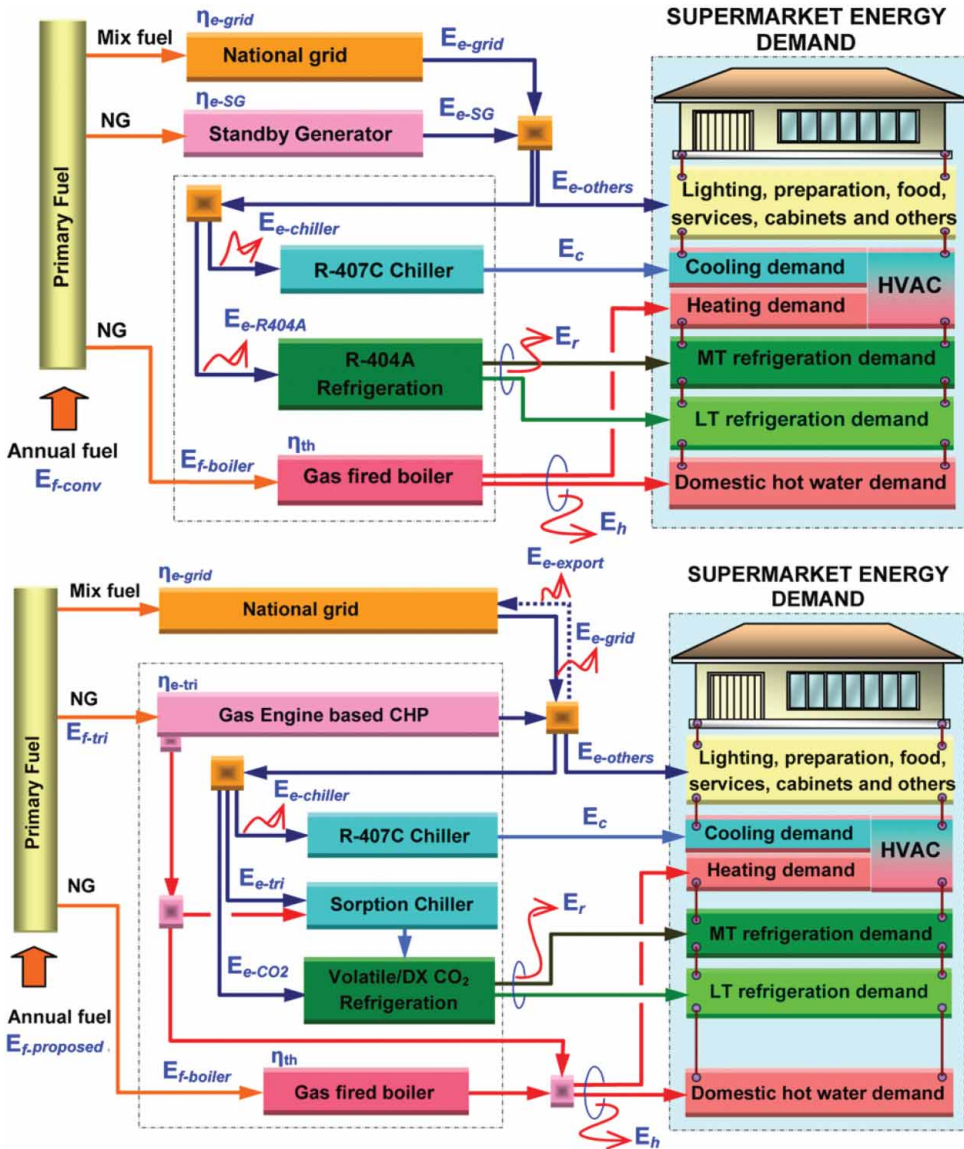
Primary Fuel

Mix fuel

$\eta_{e\text{-}grid}$

National grid

$E_{e\text{-}grid}$

NG

$\eta_{e\text{-}SG}$

Standby Generator

$E_{e\text{-}SG}$

SUPERMARKET ENERGY DEMAND

$E_{e\text{-}others}$

Lighting, preparation, food, services, cabinets and others

$E_{e\text{-}chiller}$

R-407C Chiller

$E_c$

Cooling demand

HVAC

Heating demand

NG

$E_{e\text{-}R404A}$

R-404A Refrigeration

$E_r$

MT refrigeration demand

LT refrigeration demand

Annual fuel

$E_{f\text{-}conv}$

$E_{f\text{-}boiler}$

$\eta_{th}$

Gas fired boiler

Domestic hot water demand

$E_h$

Primary Fuel

Mix fuel

$\eta_{e\text{-}grid}$

National grid

$E_{e\text{-}export}$

SUPERMARKET ENERGY DEMAND

$E_{e\text{-}grid}$

NG

$E_{f\text{-}tri}$

$\eta_{e\text{-}tri}$

Gas Engine based CHP

$E_{e\text{-}others}$

Lighting, preparation, food, services, cabinets and others

$E_{e\text{-}chiller}$

R-407C Chiller

$E_c$

Cooling demand

HVAC

Heating demand

NG

$E_{e\text{-}tri}$

Sorption Chiller

$E_r$

MT refrigeration demand

$E_{e\text{-}CO2}$

Volatile/DX $CO_2$ Refrigeration

LT refrigeration demand

Annual fuel

$E_{f.proposed}$

$E_{f\text{-}boiler}$

$\eta_{th}$

Gas fired boiler

Domestic hot water demand

$E_h$